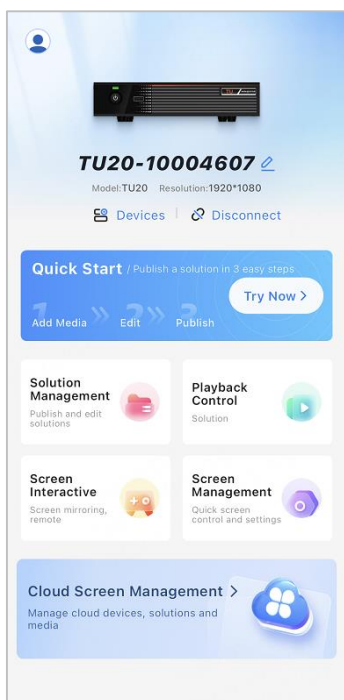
TU20-10004607

Model:TU20 Resolution:1920*1080

Devices | Disconnect

Quick Start / Publish a solution in 3 easy steps

Try Now >

1 Add Media » 2 Edit » 3 Publish

Solution Management
Publish and edit solutions

Playback Control
Solution

Screen Interactive
Screen mirroring, remote

Screen Management
Quick screen control and settings

Cloud Screen Management >
Manage cloud devices, solutions and media